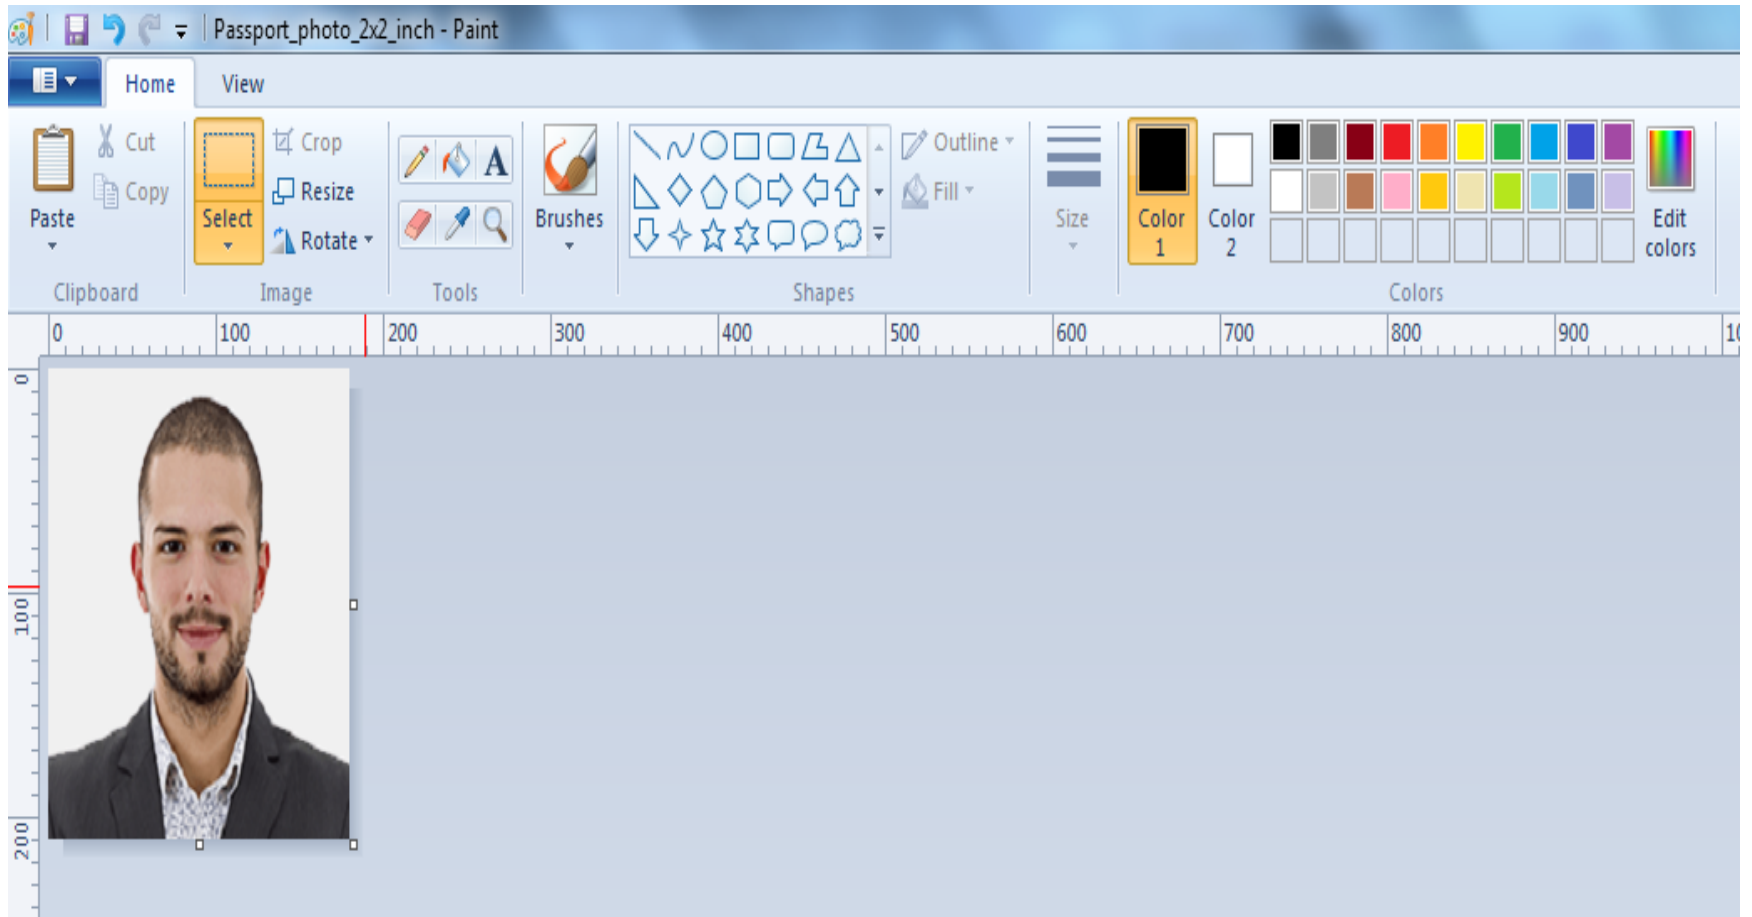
Passport_photo_2x2_inch - Paint

Home View

Paste
Cut
Copy
Clipboard

Select
Crop
Resize
Rotate
Image

A
Tools

Brushes

Outline
Fill
Shapes

Size

Color 1
Color 2

Edit colors
Colors

0 100 200 300 400 500 600 700 800 900 10

0
100
200